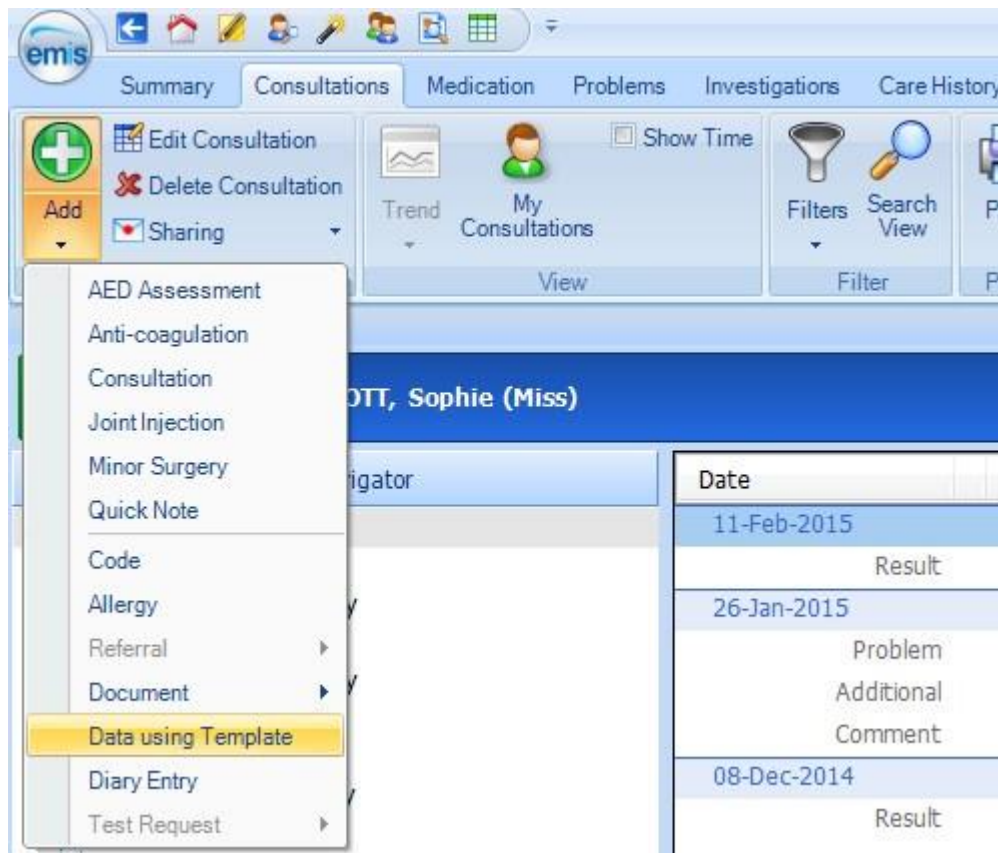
emis

Summary Consultations Medication Problems Investigations Care History

Add
Edit Consultation
Delete Consultation
Sharing

Trend
My Consultations
Show Time
View

Filters
Search View
Filter

AED Assessment
Anti-coagulation
Consultation
Joint Injection
Minor Surgery
Quick Note
Code
Allergy
Referral
Document
Data using Template
Diary Entry
Test Request

OTT, Sophie (Miss)

rigator

| Date |
|---|
| 11-Feb-2015 |
| Result |
| 26-Jan-2015 |
| Problem |
| Additional |
| Comment |
| 08-Dec-2014 |
| Result |